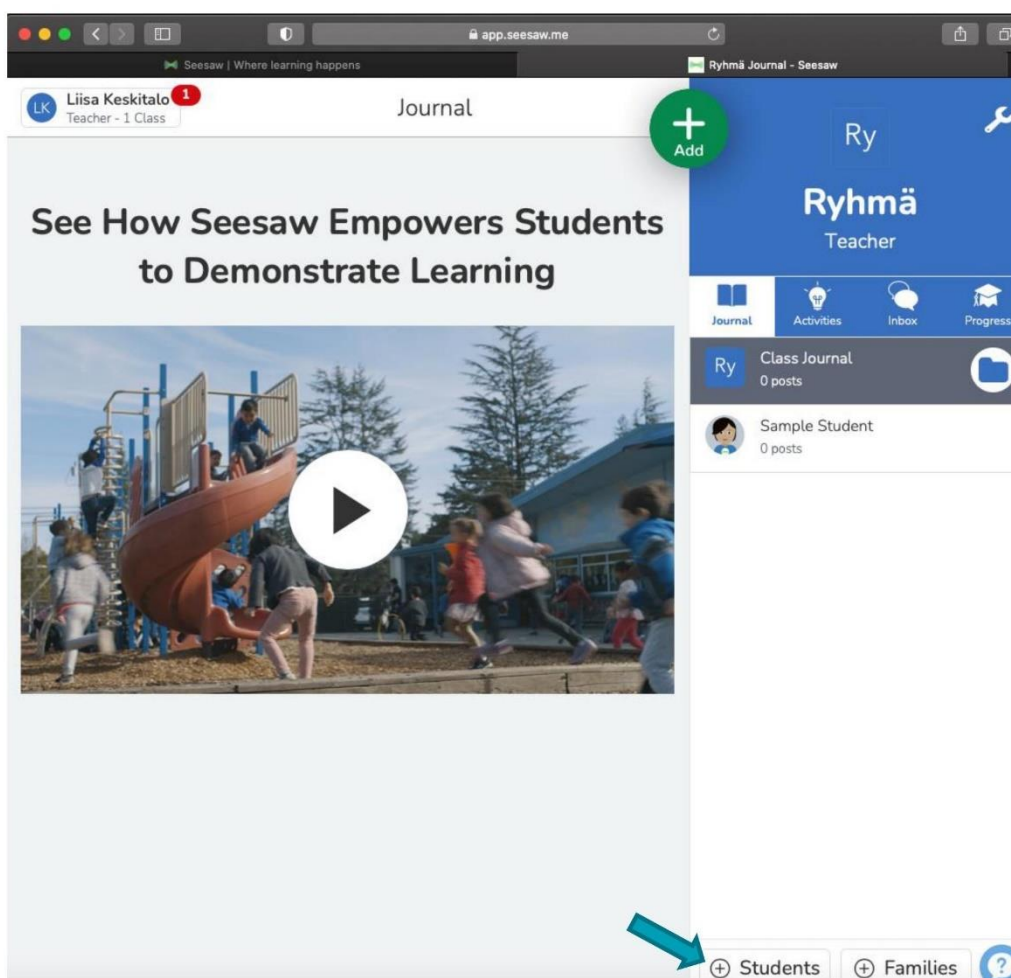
app.seesaw.me

Seesaw | Where learning happens

Ryhmä Journal - Seesaw

LK Liisa Keskitalo 1
Teacher - 1 Class

Journal

Add

Ry

Ryhmä
Teacher

See How Seesaw Empowers Students to Demonstrate Learning

Journal Activities Inbox Progress

Ry Class Journal
0 posts

Sample Student
0 posts

⊕ Students ⊕ Families ?